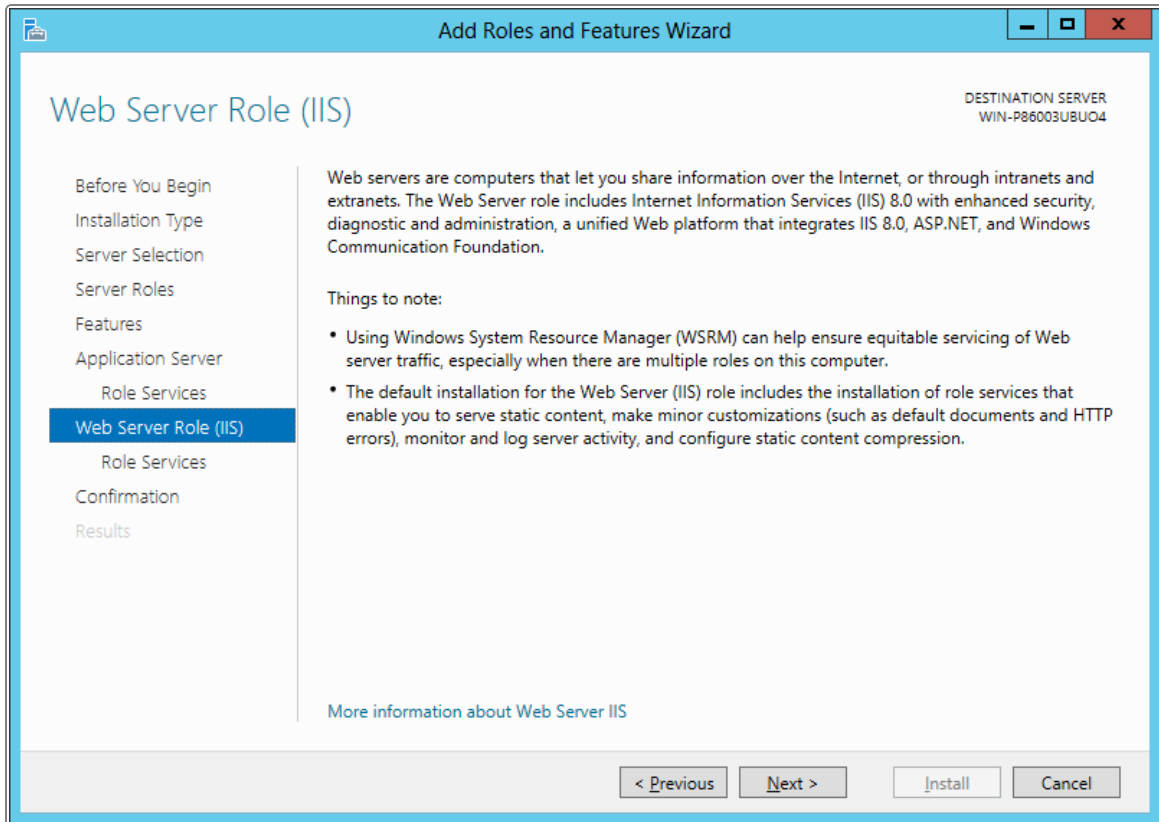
Add Roles and Features Wizard

Web Server Role (IIS)

DESTINATION SERVER
WIN-P86003UBUO4

Before You Begin
Installation Type
Server Selection
Server Roles
Features
Application Server
Role Services
Web Server Role (IIS)
Role Services
Confirmation
Results

Web servers are computers that let you share information over the Internet, or through intranets and extranets. The Web Server role includes Internet Information Services (IIS) 8.0 with enhanced security, diagnostic and administration, a unified Web platform that integrates IIS 8.0, ASP.NET, and Windows Communication Foundation.

Things to note:

• Using Windows System Resource Manager (WSRM) can help ensure equitable servicing of Web server traffic, especially when there are multiple roles on this computer.
• The default installation for the Web Server (IIS) role includes the installation of role services that enable you to serve static content, make minor customizations (such as default documents and HTTP errors), monitor and log server activity, and configure static content compression.

More information about Web Server IIS

< Previous
Next >
Install
Cancel